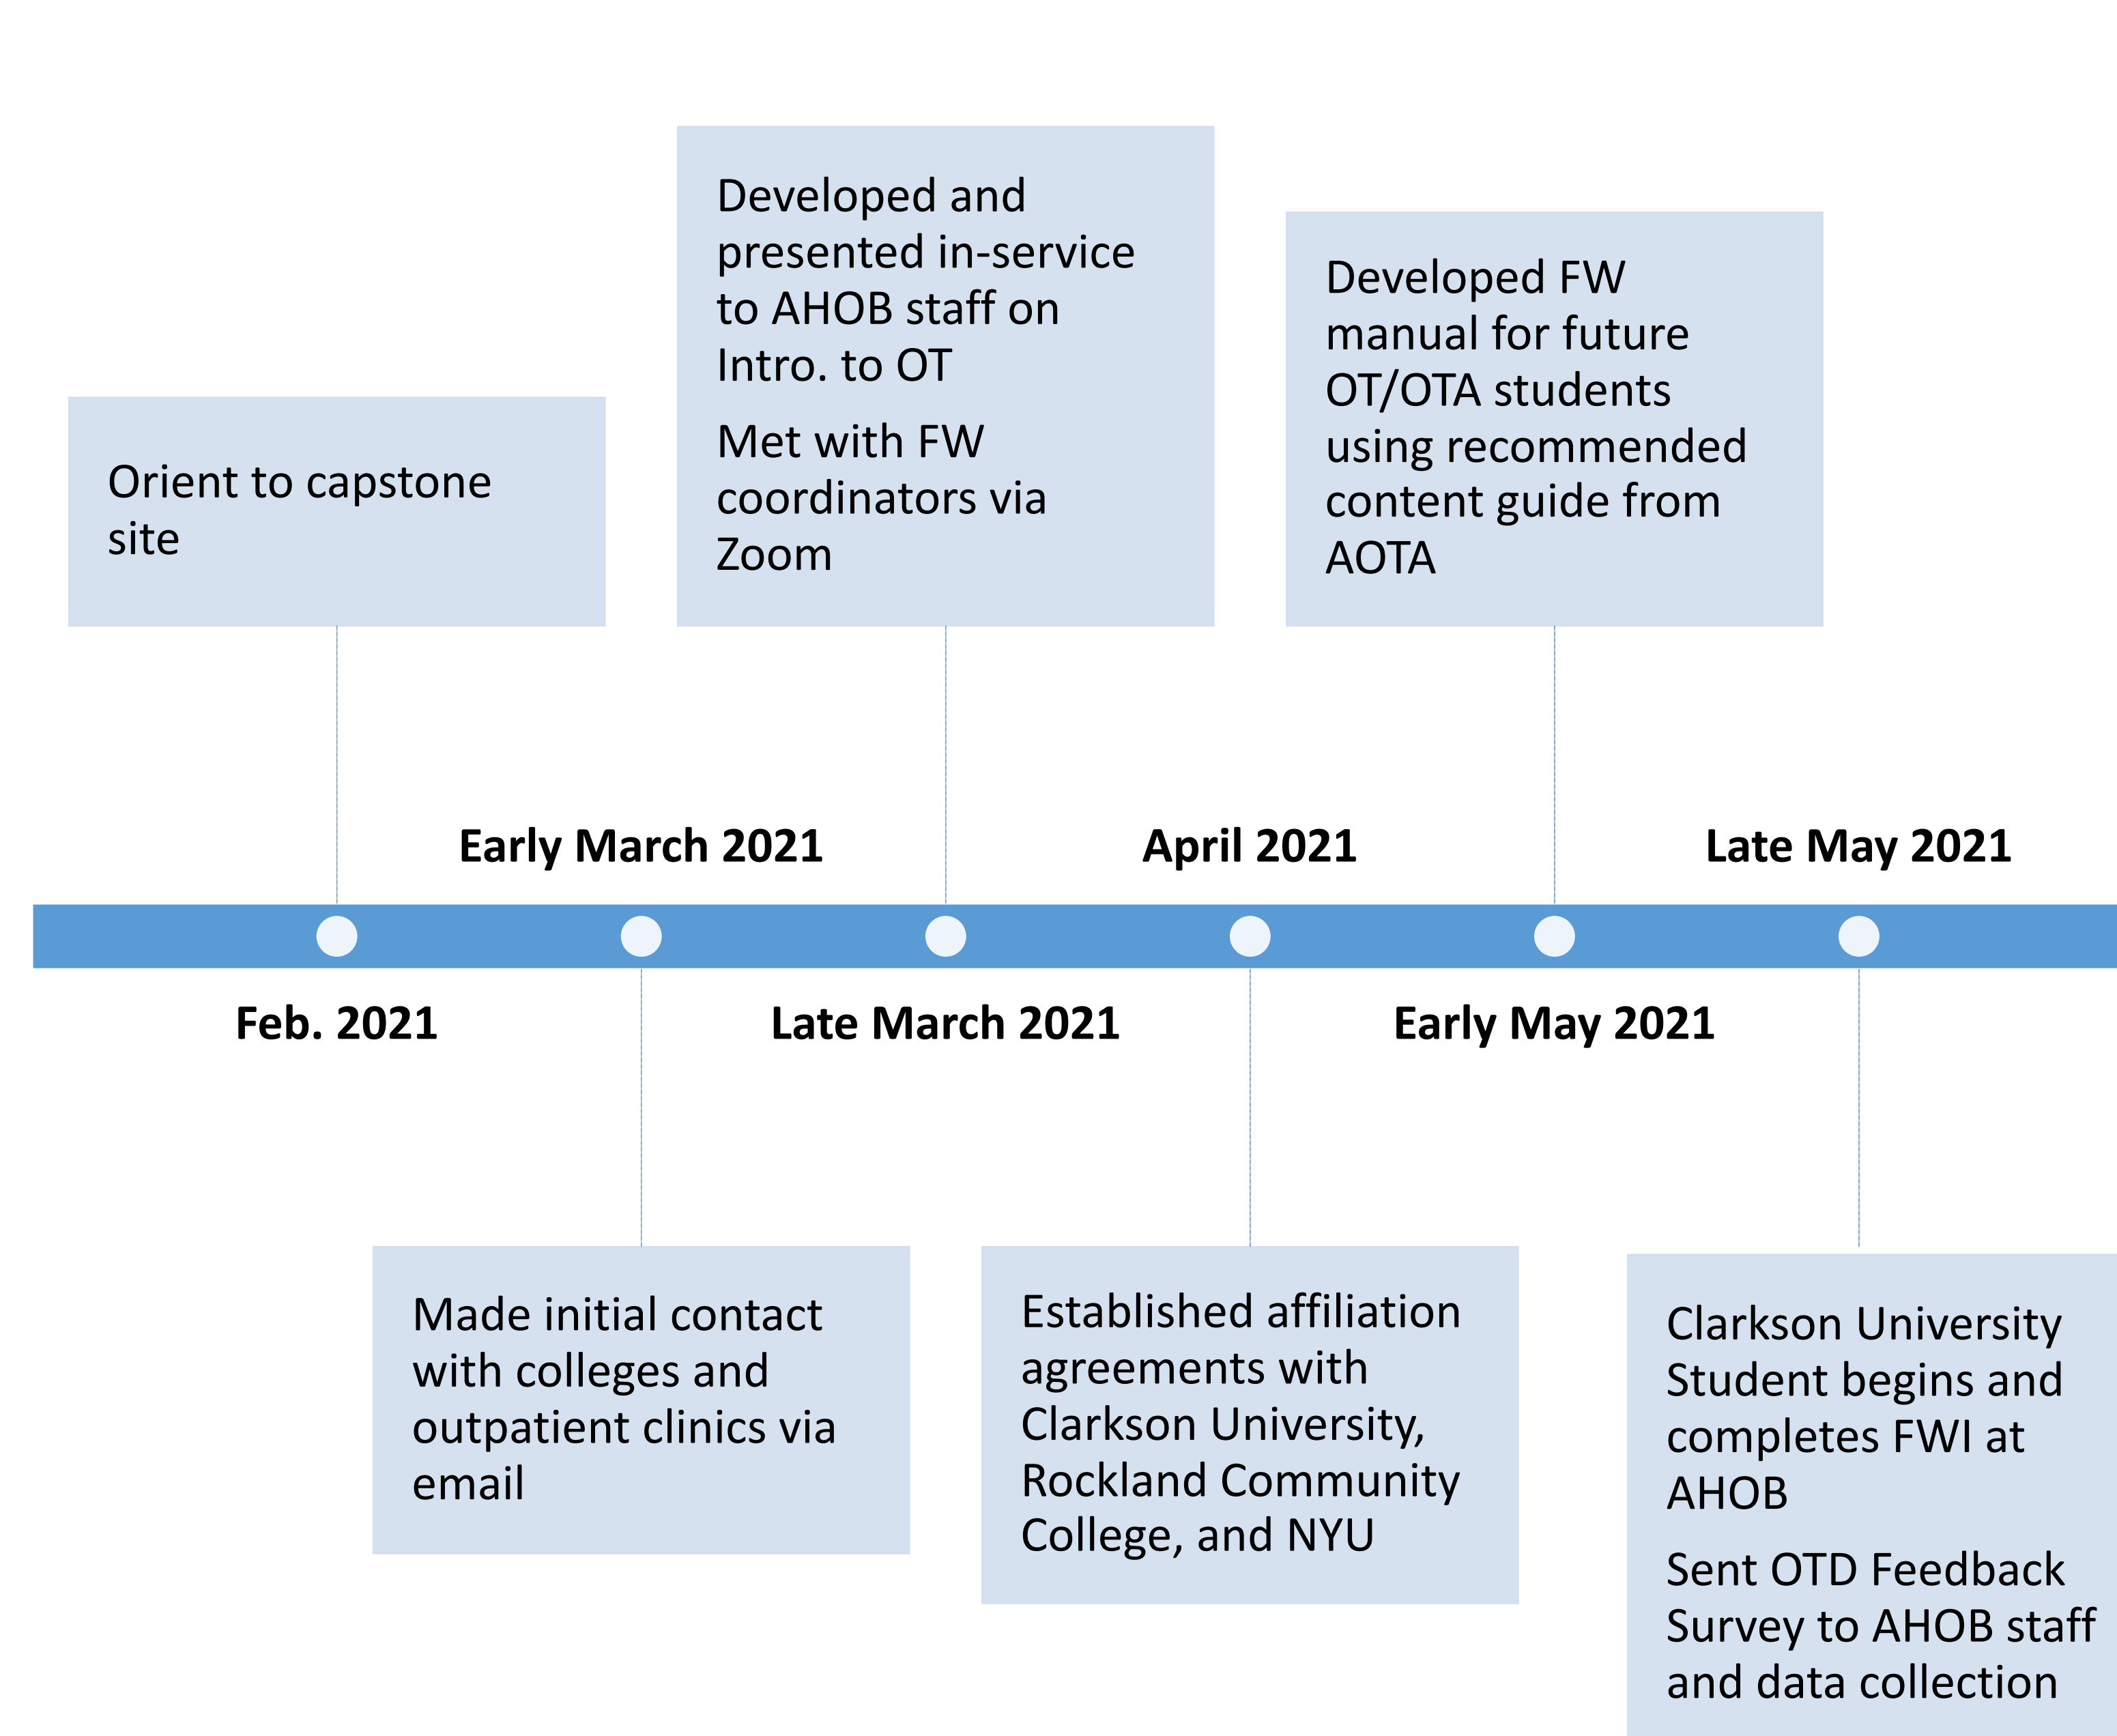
Developed and presented in-service to AHOB staff on Intro. to OT

Met with FW coordinators via Zoom

Developed FW manual for future OT/OTA students using recommended content guide from AOTA

Orient to capstone site

Early March 2021

April 2021

Late May 2021

Feb. 2021

Late March 2021

Early May 2021

Made initial contact with colleges and outpatient clinics via email

Established affiliation agreements with Clarkson University, Rockland Community College, and NYU

Clarkson University Student begins and completes FWI at AHOB

Sent OTD Feedback Survey to AHOB staff and data collection